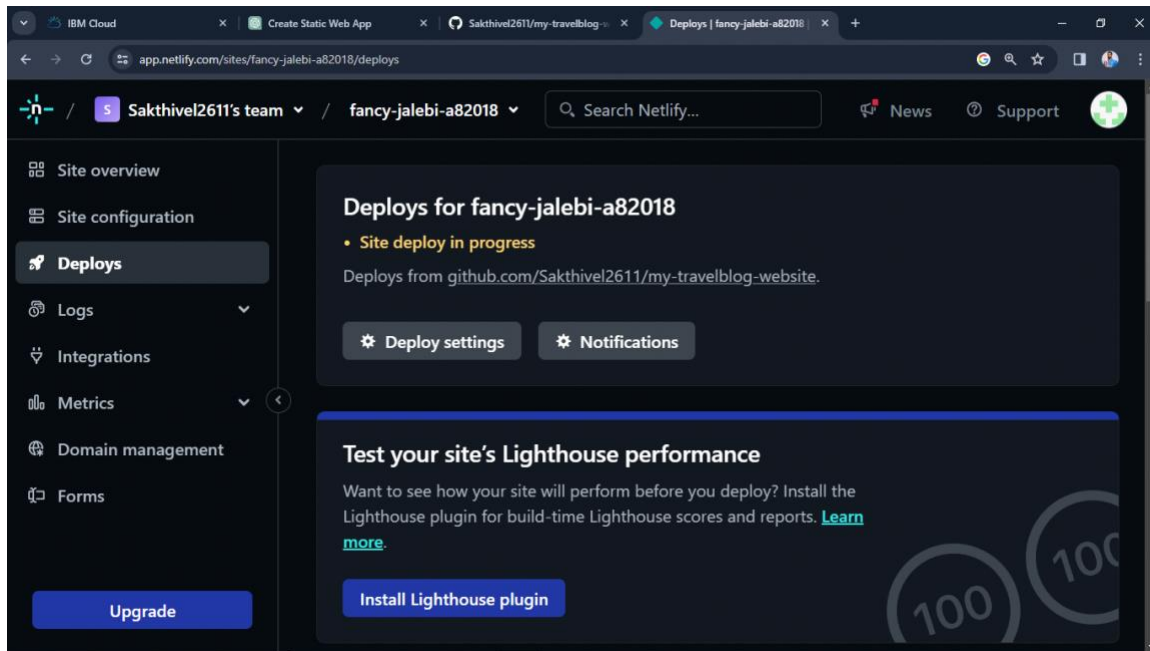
IBM Cloud
Create Static Web App
Sakthivel2611/my-travelblog-
Deploys | fancy-jalebi-a82018 |
app.netlify.com/sites/fancy-jalebi-a82018/deploys

S Sakthivel2611's team / fancy-jalebi-a82018
Search Netlify...
News
Support

Site overview
Site configuration
Deploys
Logs
Integrations
Metrics
Domain management
Forms
Upgrade

Deploys for fancy-jalebi-a82018
• Site deploy in progress
Deploys from github.com/Sakthivel2611/my-travelblog-website.
Deploy settings
Notifications

Test your site's Lighthouse performance
Want to see how your site will perform before you deploy? Install the Lighthouse plugin for build-time Lighthouse scores and reports. Learn more.
Install Lighthouse plugin
100
100